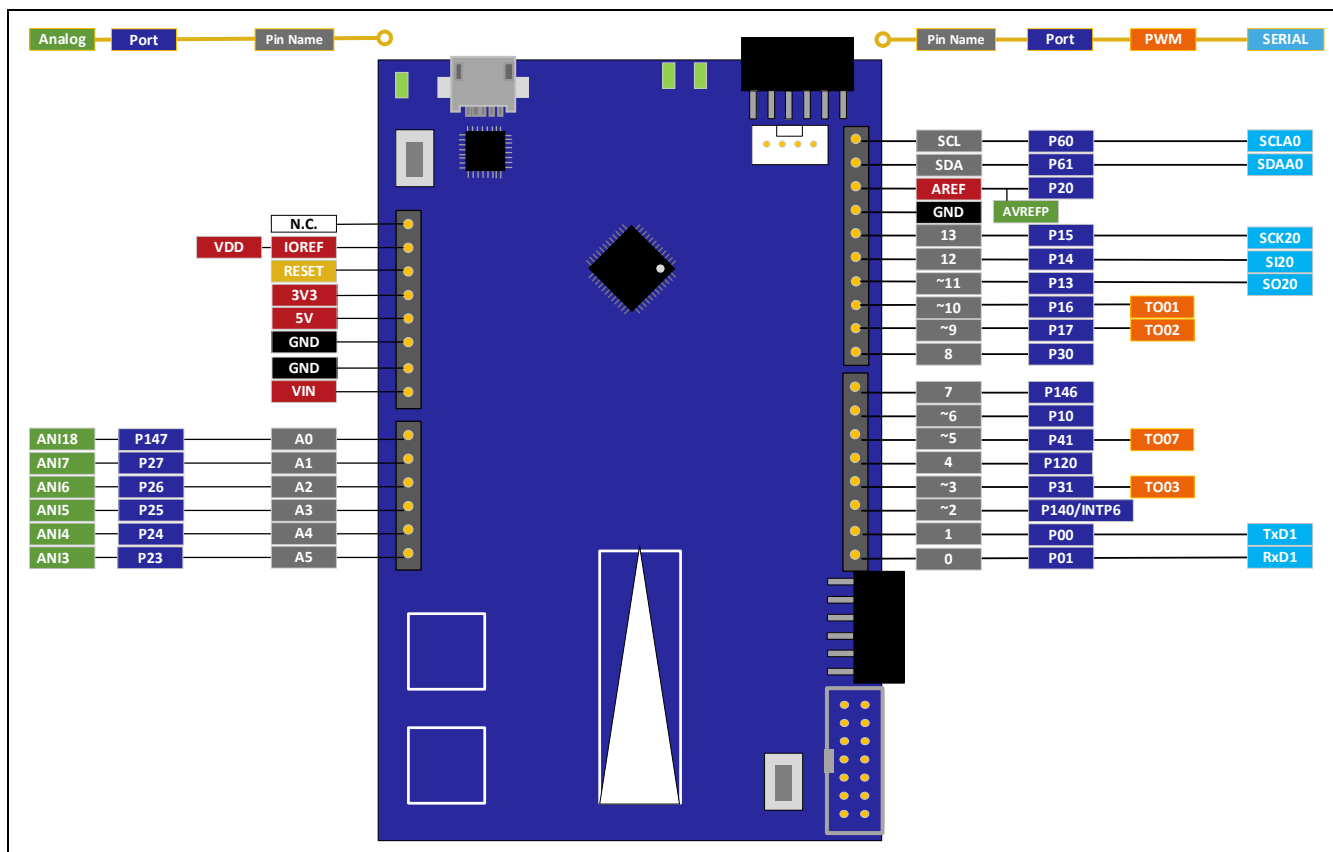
Analog Port Pin Name

Pin Name Port PWM SERIAL

N.C.
VDD IOREF
RESET
3V3
5V
GND
GND
VIN

ANI18 P147 A0
ANI7 P27 A1
ANI6 P26 A2
ANI5 P25 A3
ANI4 P24 A4
ANI3 P23 A5

SCL P60 SCLA0
SDA P61 SDAA0
AREF P20
AVREFP
GND
13 P15 SCK20
12 P14 SI20
~11 P13 SO20
~10 P16 TO01
~9 P17 TO02
8 P30
7 P146
~6 P10
~5 P41 TO07
4 P120
~3 P31 TO03
~2 P140/INTP6
1 P00 TxD1
0 P01 RxD1